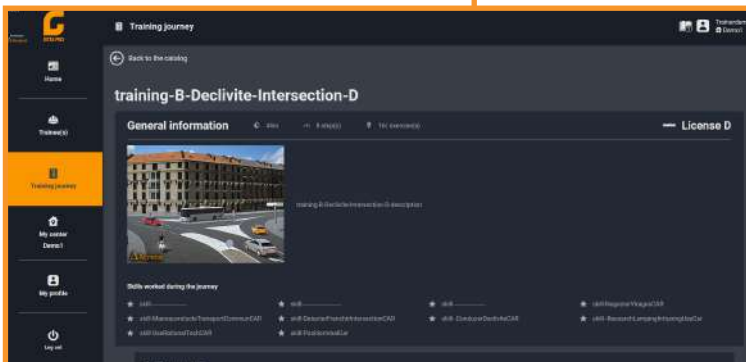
Training journey

Trainer
Demo1

Home

Trainee(s)

Training journey

My center
Demo1

My profile

Log out

Back to the catalog

training-B-Declivite-Intersection-D

General information

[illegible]

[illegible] step(s)

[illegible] exercise(s)

License D

training-B-Declivite-Intersection-D-description

Skills worked during the journey

skill-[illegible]

skill-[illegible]

skill-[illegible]

skill-RegarderVirageCAR

skill-ManoeuvrerAuTransportCommunCAR

skill-DeciderPriorite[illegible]IntersectionCAR

skill-ConduireDeclivite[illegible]CAR

skill-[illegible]

skill-UseRalentiTechCAR

skill-PositionnerCar